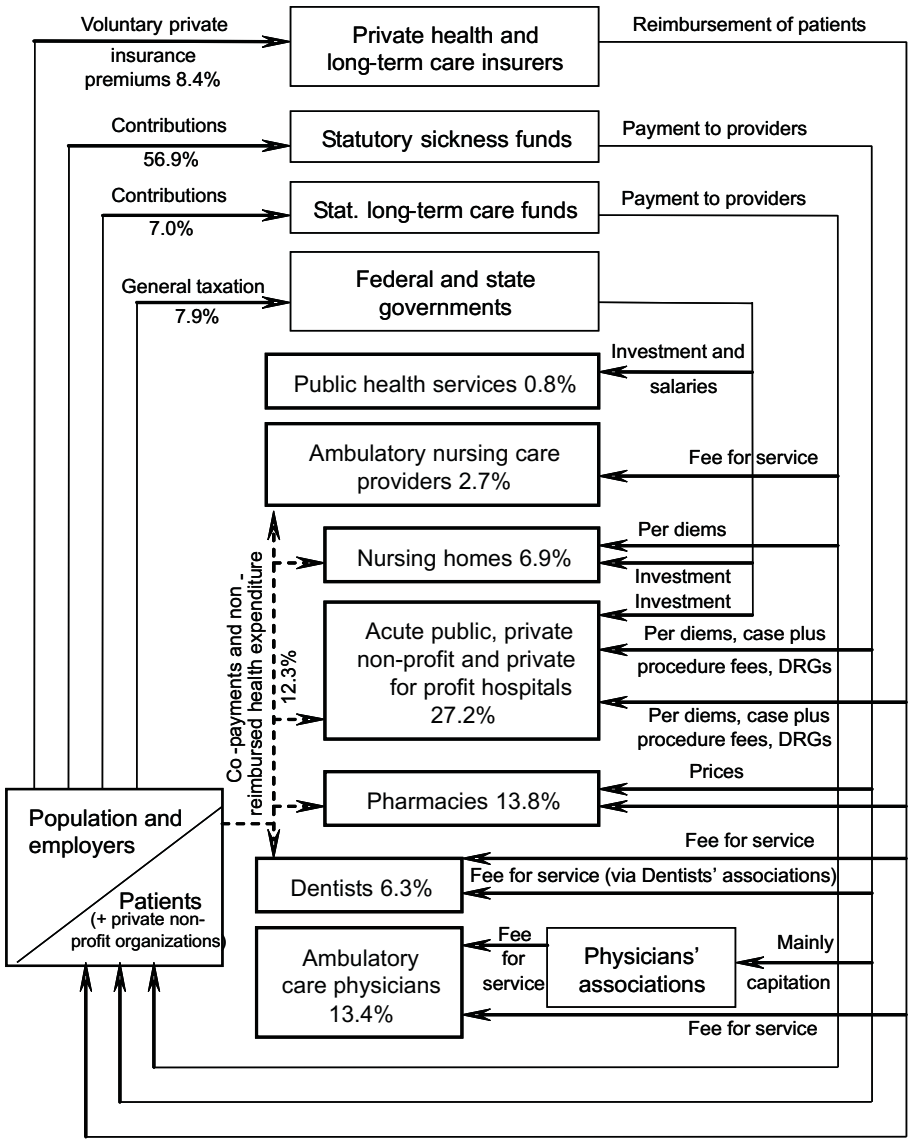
Voluntary private insurance premiums 8.4%

Private health and long-term care insurers

Reimbursement of patients

Contributions 56.9%

Statutory sickness funds

Payment to providers

Contributions 7.0%

Stat. long-term care funds

Payment to providers

General taxation 7.9%

Federal and state governments

Investment and salaries

Public health services 0.8%

Ambulatory nursing care providers 2.7%

Fee for service

Per diems

Nursing homes 6.9%

Investment

Investment

Acute public, private non-profit and private for profit hospitals 27.2%

Per diems, case plus procedure fees, DRGs

Per diems, case plus procedure fees, DRGs

Co-payments and non-reimbursed health expenditure 12.3%

Prices

Pharmacies 13.8%

Population and employers

Patients (+ private non-profit organizations)

Fee for service

Dentists 6.3%

Fee for service (via Dentists' associations)

Ambulatory care physicians 13.4%

Fee for service

Physicians' associations

Mainly capitation

Fee for service